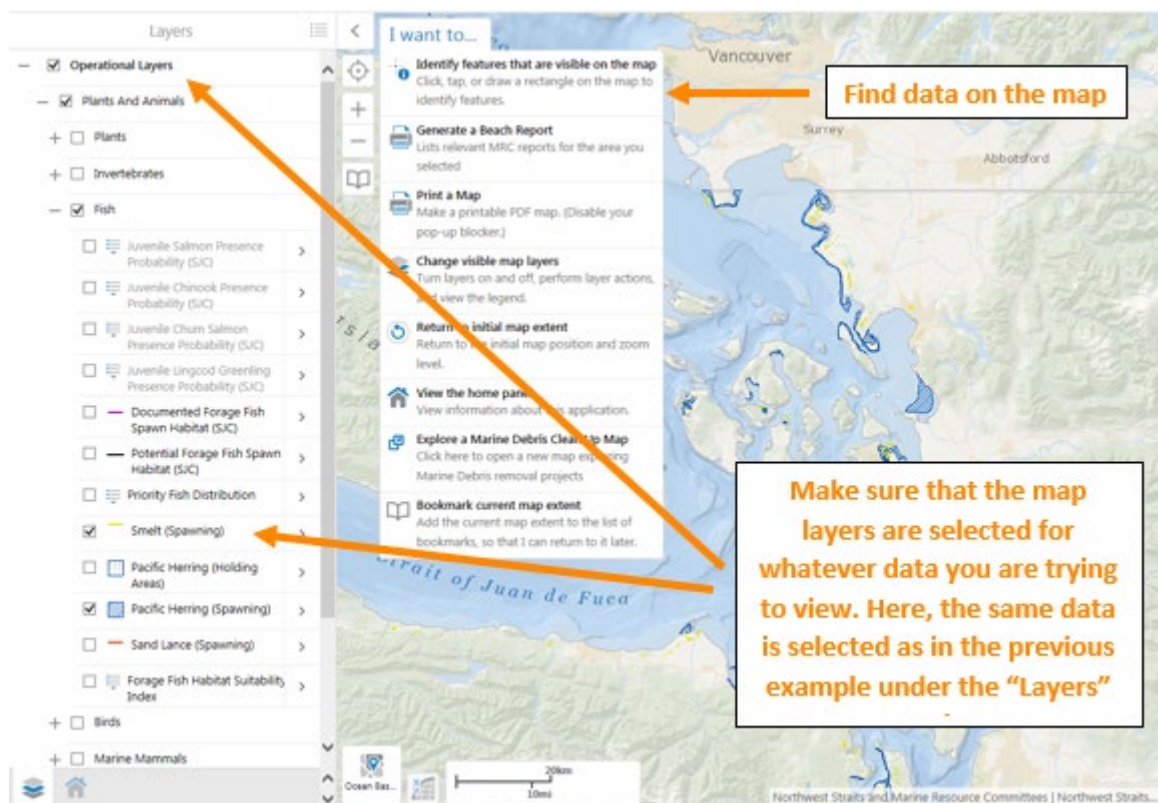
Layers

Operational Layers
Plants And Animals
Plants
Invertebrates
Fish
Juvenile Salmon Presence Probability (SJC)
Juvenile Chinook Presence Probability (SJC)
Juvenile Chum Salmon Presence Probability (SJC)
Juvenile Lingcod Greenling Presence Probability (SJC)
Documented Forage Fish Spawn Habitat (SJC)
Potential Forage Fish Spawn Habitat (SJC)
Priority Fish Distribution
Smelt (Spawning)
Pacific Herring (Holding Areas)
Pacific Herring (Spawning)
Sand Lance (Spawning)
Forage Fish Habitat Suitability Index
Birds
Marine Mammals

I want to...

Identify features that are visible on the map
Click, tap, or draw a rectangle on the map to identify features.

Generate a Beach Report
Lists relevant MRC reports for the area you selected

Print a Map
Make a printable PDF map. (Disable your pop-up blocker.)

Change visible map layers
Turn layers on and off, perform layer actions, and view the legend.

Return to initial map extent
Return to the initial map position and zoom level.

View the home panel
View information about this application.

Explore a Marine Debris Cleanup Map
Click here to open a new map exploring Marine Debris removal projects

Bookmark current map extent
Add the current map extent to the list of bookmarks, so that I can return to it later.

Vancouver
Surrey
Abbotsford
Strait of Juan de Fuca

Find data on the map

Make sure that the map layers are selected for whatever data you are trying to view. Here, the same data is selected as in the previous example under the "Layers"

Ocean Bas...
20km
10mi
Northwest Straits and Marine Resource Committees | Northwest Straits...